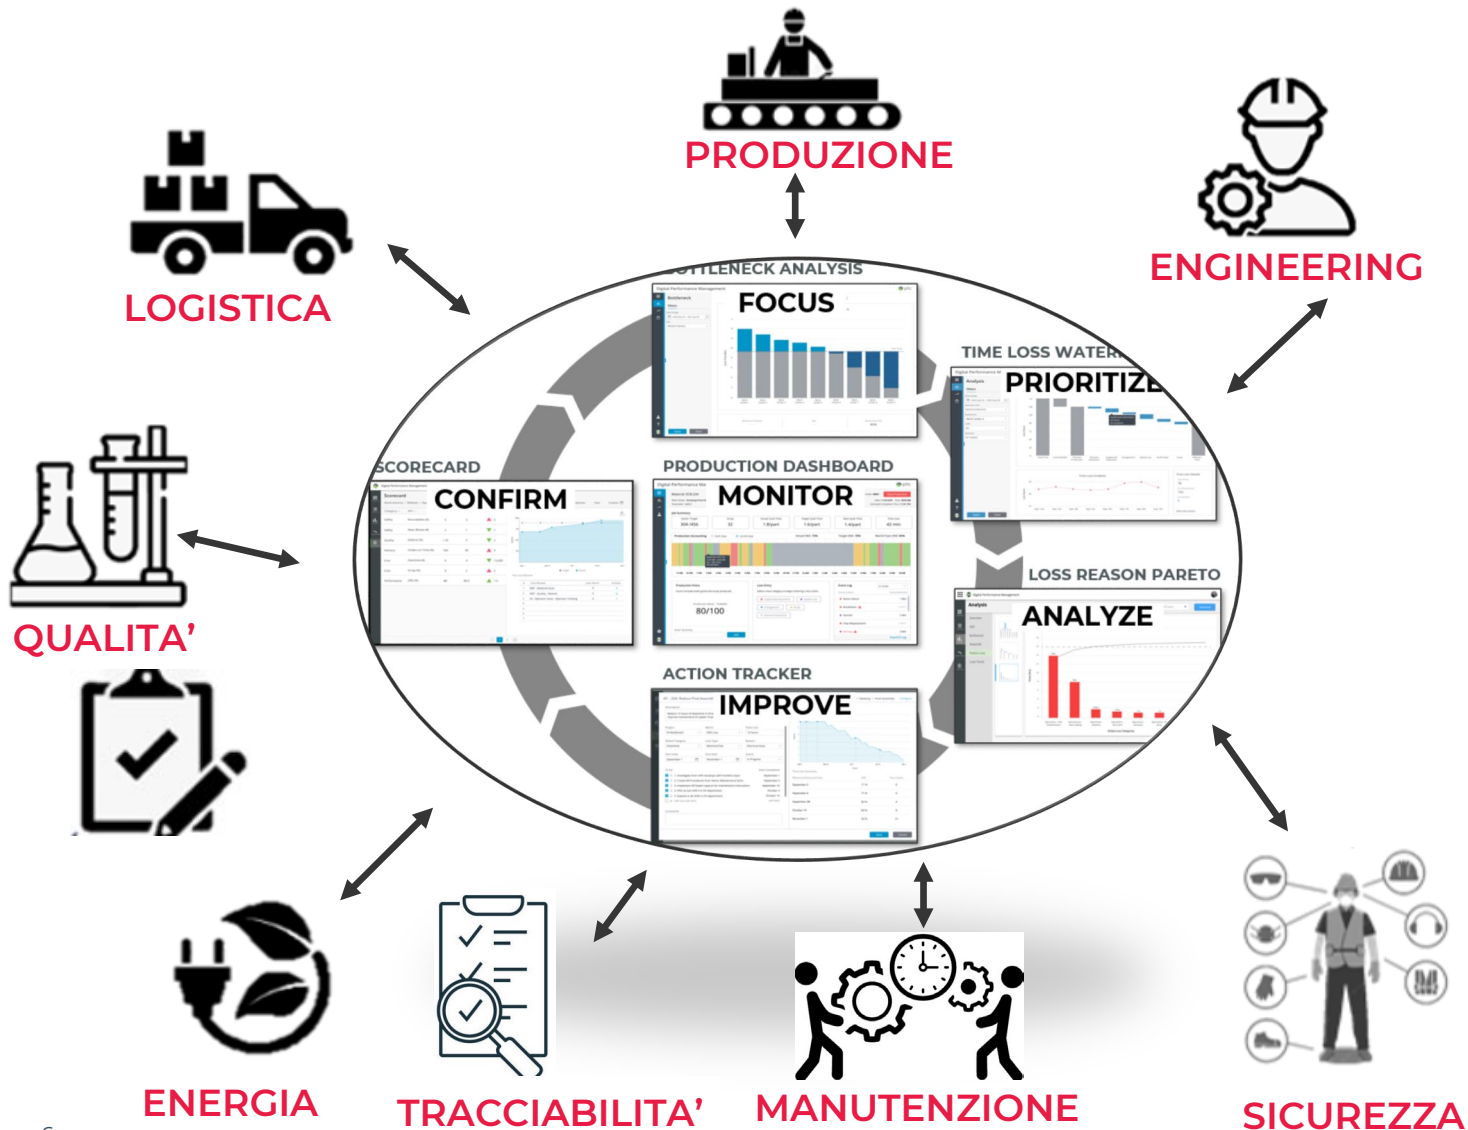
PRODUZIONE

ENGINEERING

LOGISTICA

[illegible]TLENECK ANALYSIS

FOCUS

TIME LOSS WATER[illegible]

PRIORITIZE

SCORECARD

CONFIRM

PRODUCTION DASHBOARD

MONITOR

80/100

LOSS REASON PARETO

ANALYZE

QUALITA'

ACTION TRACKER

IMPROVE

ENERGIA

TRACCIABILITA'

MANUTENZIONE

SICUREZZA